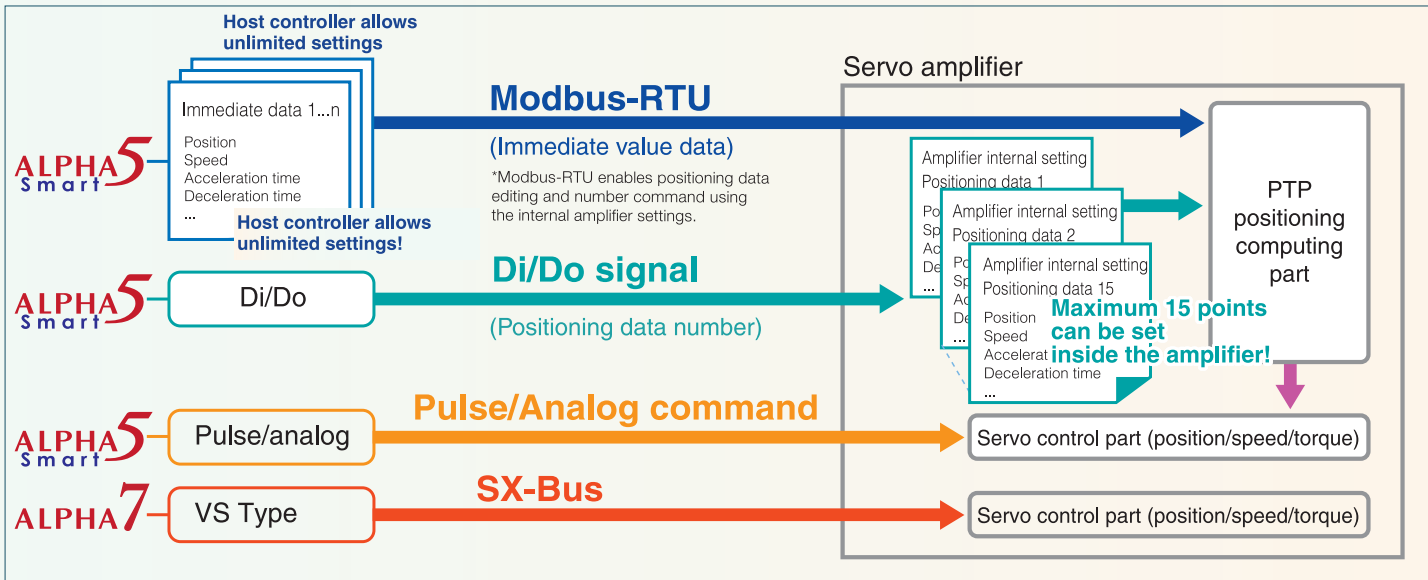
Host controller allows unlimited settings

Immediate data 1...n
Position
Speed
Acceleration time
Deceleration time
...

Host controller allows unlimited settings!

ALPHA5 Smart

Modbus-RTU
(Immediate value data)
*Modbus-RTU enables positioning data editing and number command using the internal amplifier settings.

Servo amplifier

Amplifier internal setting
Positioning data 1
Po
Sp
Acc
Dec
...

Amplifier internal setting
Positioning data 2
Po
Sp
Ac
De
...

Amplifier internal setting
Positioning data 15
Position
Speed
Accelerat
Deceleration time
...

Maximum 15 points can be set inside the amplifier!

PTP positioning computing part

ALPHA5 Smart
Di/Do
Di/Do signal
(Positioning data number)

ALPHA5 Smart
Pulse/analog
Pulse/Analog command
Servo control part (position/speed/torque)

ALPHA7
VS Type
SX-Bus
Servo control part (position/speed/torque)